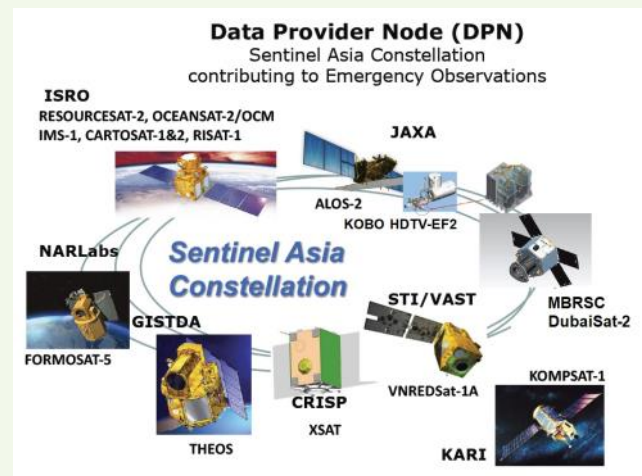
Data Provider Node (DPN)
Sentinel Asia Constellation
contributing to Emergency Observations

ISRO
RESOURCESAT-2, OCEANSAT-2/OCM
IMS-1, CARTOSAT-1&2, RISAT-1

JAXA

ALOS-2

KOBO HDTV-EF2

NARLabs

Sentinel Asia
Constellation

STI/VAST

MBRSC
DubaiSat-2

GISTDA

FORMOSAT-5

CRISP

VNREDSat-1A

KOMPSAT-1

THEOS

XSAT

KARI